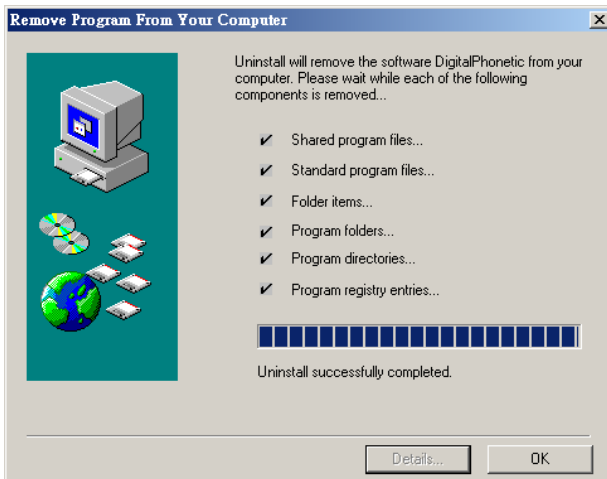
Remove Program From Your Computer

×

Uninstall will remove the software DigitalPhonetic from your computer. Please wait while each of the following components is removed...

✔ Shared program files...

✔ Standard program files...

✔ Folder items...

✔ Program folders...

✔ Program directories...

✔ Program registry entries...

Uninstall successfully completed.

Details...

OK